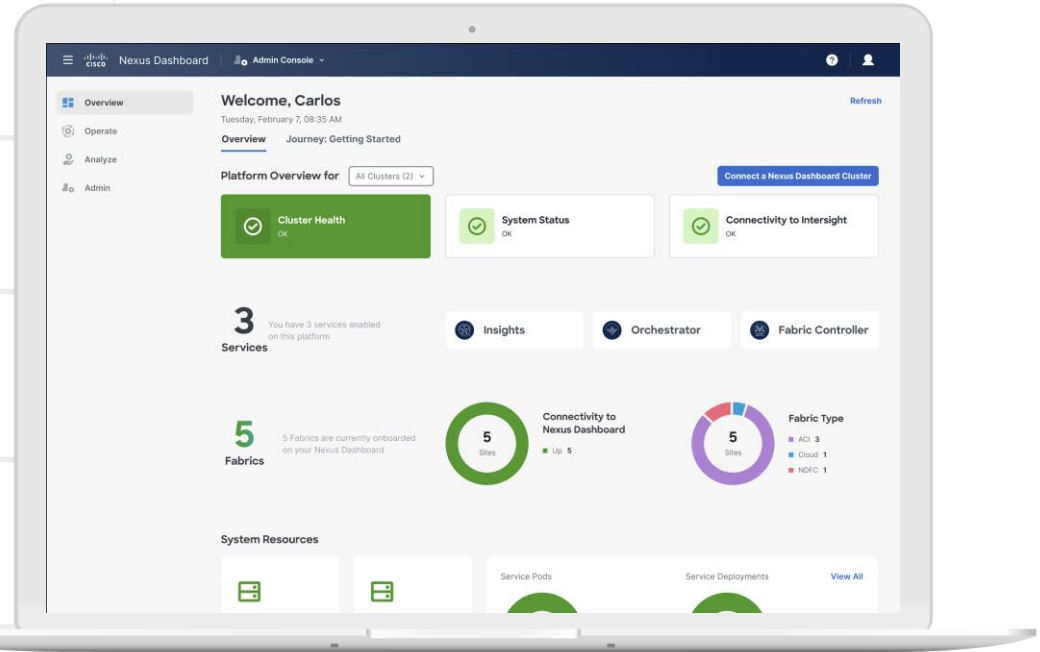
cisco Nexus Dashboard | Admin Console

Overview
Operate
Analyze
Admin

Welcome, Carlos
Tuesday, February 7, 08:35 AM

Refresh

Overview Journey: Getting Started

Platform Overview for All Clusters (2)

Connect a Nexus Dashboard Cluster

Cluster Health
OK

System Status
OK

Connectivity to Intersight
OK

3
Services
You have 3 services enabled on this platform

Insights
Orchestrator
Fabric Controller

5
Fabrics
5 Fabrics are currently onboarded on your Nexus Dashboard

5
Sites

Connectivity to Nexus Dashboard
Up 5

5
Sites

Fabric Type
ACI 3
Cloud 1
NDFC 1

System Resources

Service Pods
Service Deployments
View All